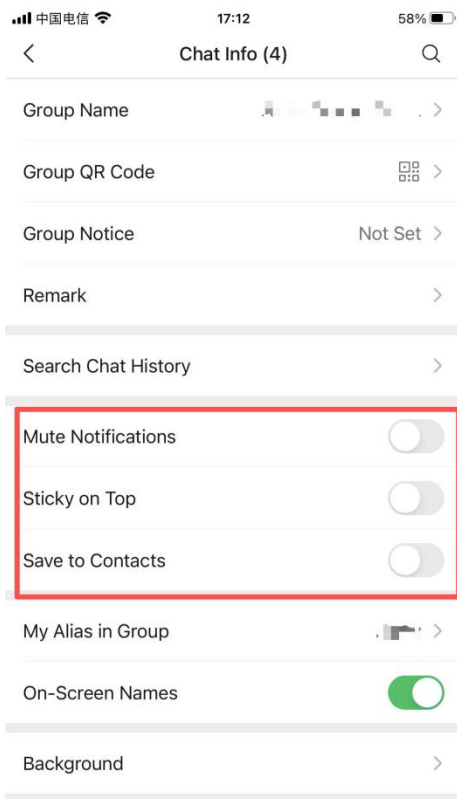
中国电信 17:12 58%

Chat Info (4)

Group Name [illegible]

Group QR Code

Group Notice Not Set

Remark

Search Chat History

Mute Notifications

Sticky on Top

Save to Contacts

My Alias in Group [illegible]

On-Screen Names

Background